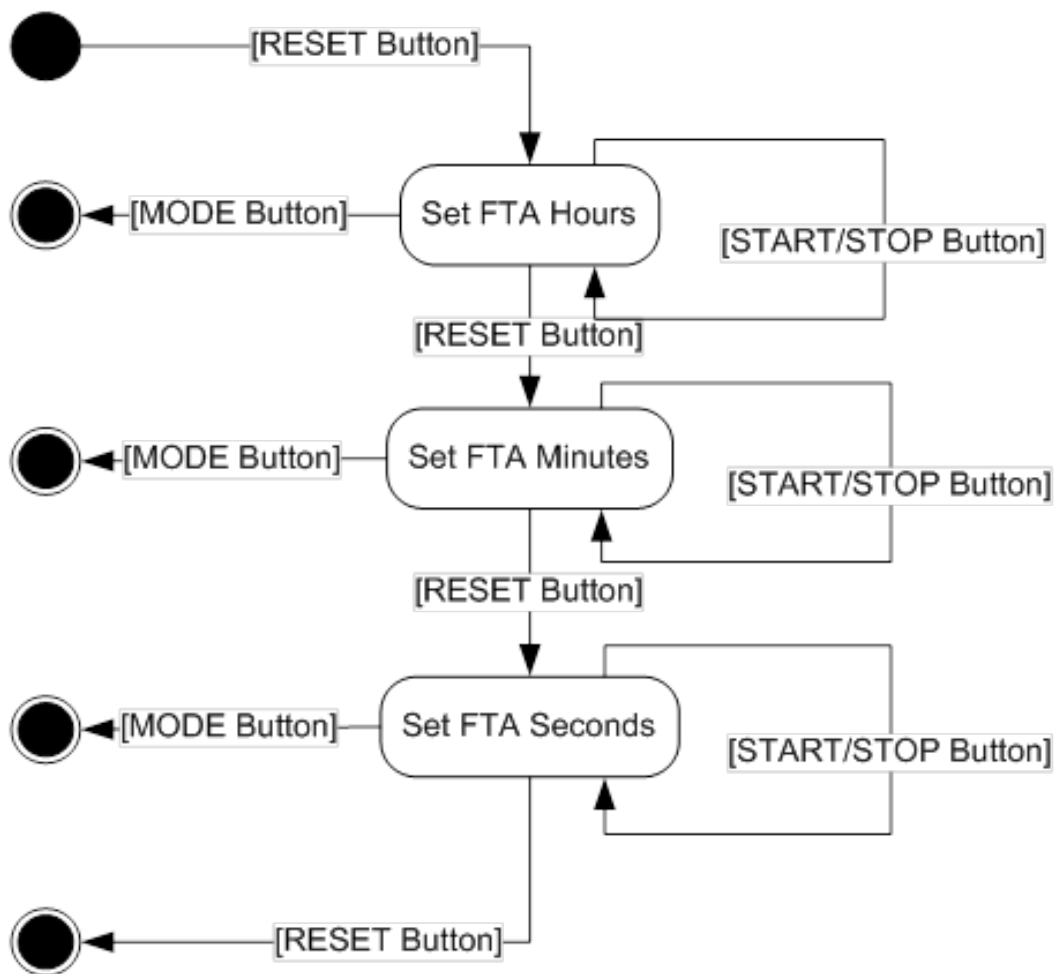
[RESET Button]

[MODE Button]

Set FTA Hours

[START/STOP Button]

[RESET Button]

[MODE Button]

Set FTA Minutes

[START/STOP Button]

[RESET Button]

[MODE Button]

Set FTA Seconds

[START/STOP Button]

[RESET Button]